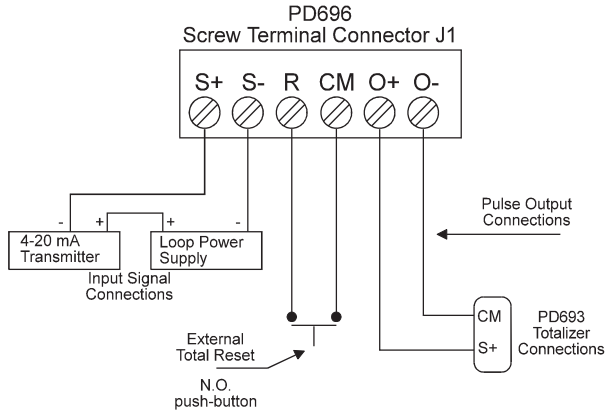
PD696
Screw Terminal Connector J1

S+ S- R CM O+ O-

- + + -

4-20 mA Transmitter

Loop Power Supply

Input Signal Connections

Pulse Output Connections

CM

S+

PD693 Totalizer Connections

External Total Reset

N.O. push-button